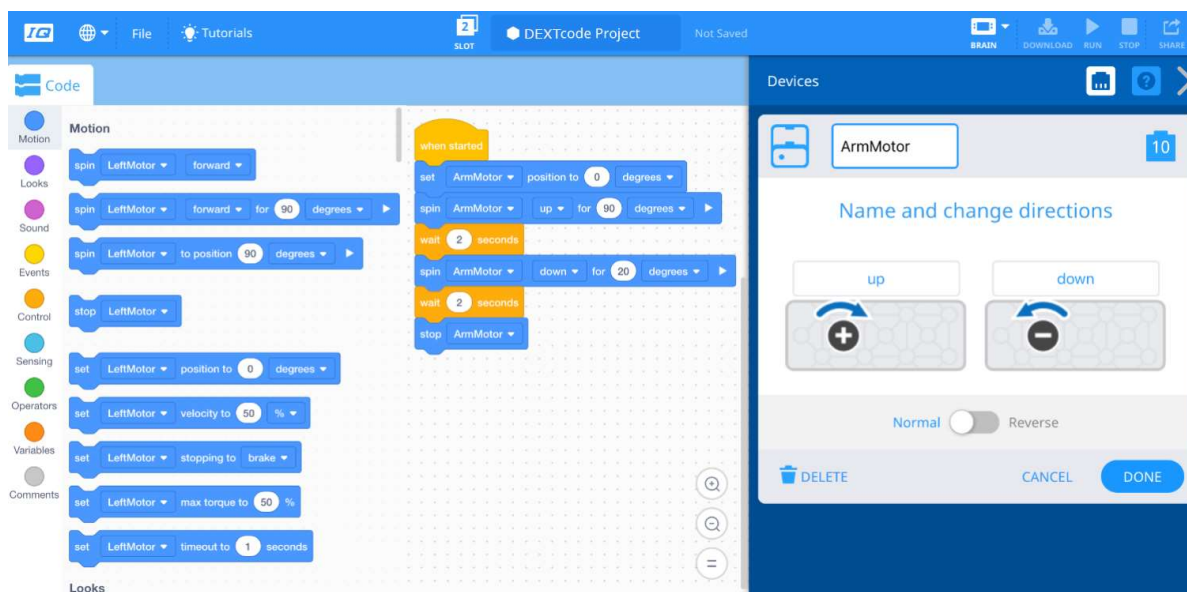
IQ File Tutorials 2 SLOT DEXTcode Project Not Saved BRAIN DOWNLOAD RUN STOP SHARE

Code

Motion
Looks
Sound
Events
Control
Sensing
Operators
Variables
Comments

Motion

spin LeftMotor forward
spin LeftMotor forward for 90 degrees
spin LeftMotor to position 90 degrees
stop LeftMotor
set LeftMotor position to 0 degrees
set LeftMotor velocity to 50 %
set LeftMotor stopping to brake
set LeftMotor max torque to 50 %
set LeftMotor timeout to 1 seconds

Looks

when started
set ArmMotor position to 0 degrees
spin ArmMotor up for 90 degrees
wait 2 seconds
spin ArmMotor down for 20 degrees
wait 2 seconds
stop ArmMotor

Devices

ArmMotor

10

Name and change directions

up

down

Normal Reverse

DELETE

CANCEL

DONE